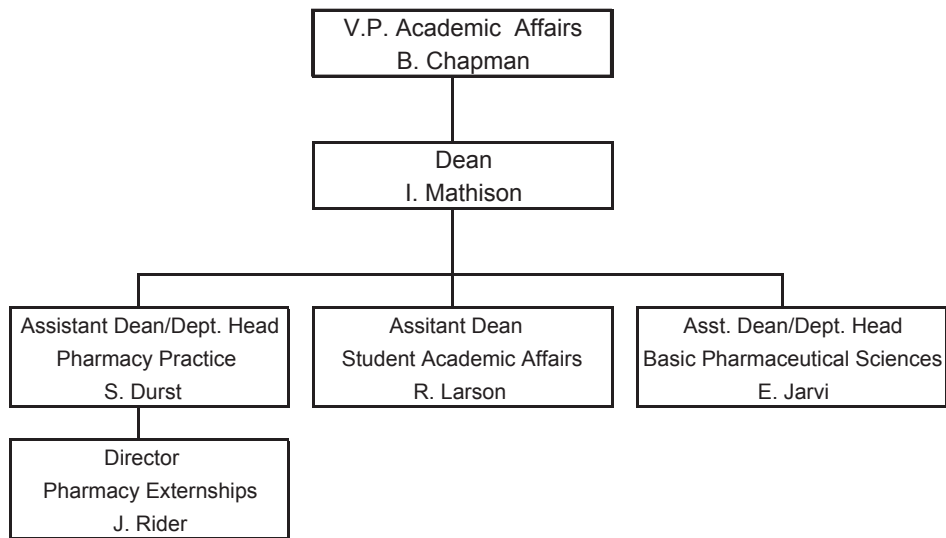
V.P. Academic Affairs
B. Chapman

Dean
I. Mathison

Assistant Dean/Dept. Head
Pharmacy Practice
S. Durst

Assitant Dean
Student Academic Affairs
R. Larson

Asst. Dean/Dept. Head
Basic Pharmaceutical Sciences
E. Jarvi

Director
Pharmacy Externships
J. Rider